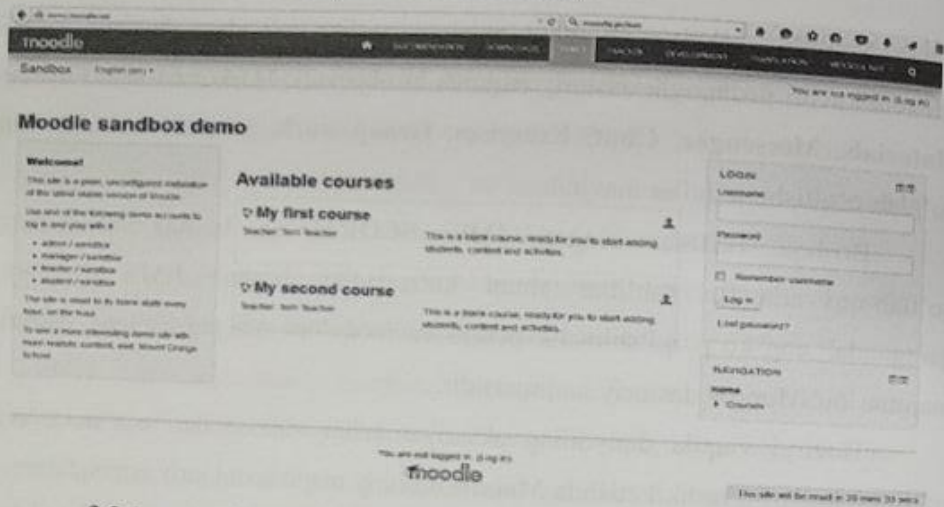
moodle

DOCUMENTATION DOWNLOADS DEMO TRACKER DEVELOPMENT TRANSLATION MOODLE.NET

Sandbox English (en)

You are not logged in. (Log in)

Moodle sandbox demo

Welcome!

This site is a plain, unconfigured installation of the latest stable version of Moodle.

Use one of the following demo accounts to log in and play with it:

- admin / sandbox
- manager / sandbox
- teacher / sandbox
- student / sandbox

The site is reset to its blank state every hour, on the hour.

To see a more interesting demo site with more realistic content, visit Mount Orange School.

Available courses

My first course

Teacher: Terri Teacher

This is a blank course, ready for you to start adding students, content and activities.

My second course

Teacher: Terri Teacher

This is a blank course, ready for you to start adding students, content and activities.

LOGIN

Username

Password

Remember username

Log in

Lost password?

NAVIGATION

Home

Courses

You are not logged in. (Log in)

moodle

This site will be reset in 29 mins 33 secs